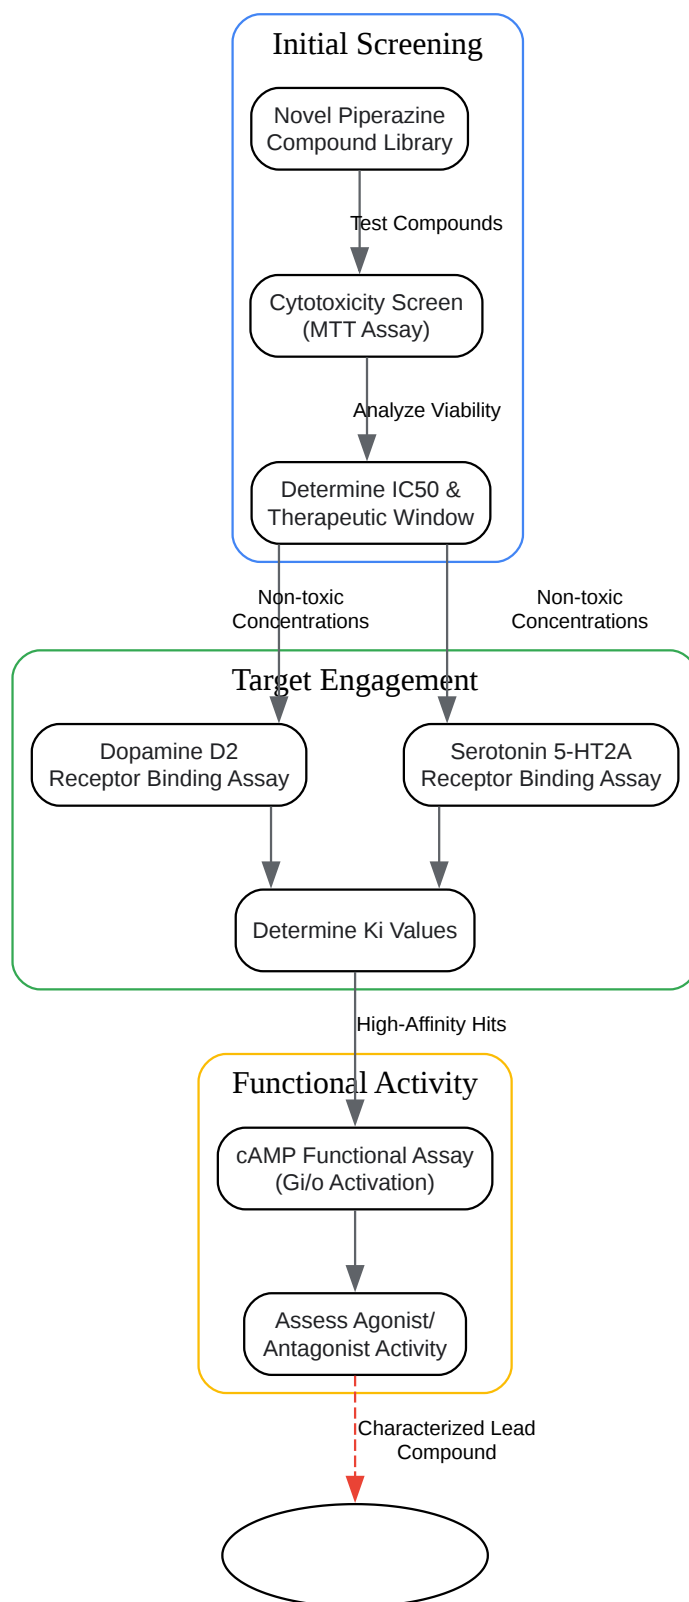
Initial Screening

Novel Piperazine Compound Library

Test Compounds

Cytotoxicity Screen (MTT Assay)

Analyze Viability

Determine IC50 & Therapeutic Window

Non-toxic Concentrations

Non-toxic Concentrations

Target Engagement

Dopamine D2 Receptor Binding Assay

Serotonin 5-HT2A Receptor Binding Assay

Determine Ki Values

High-Affinity Hits

Functional Activity

cAMP Functional Assay (Gi/o Activation)

Assess Agonist/ Antagonist Activity

Characterized Lead Compound